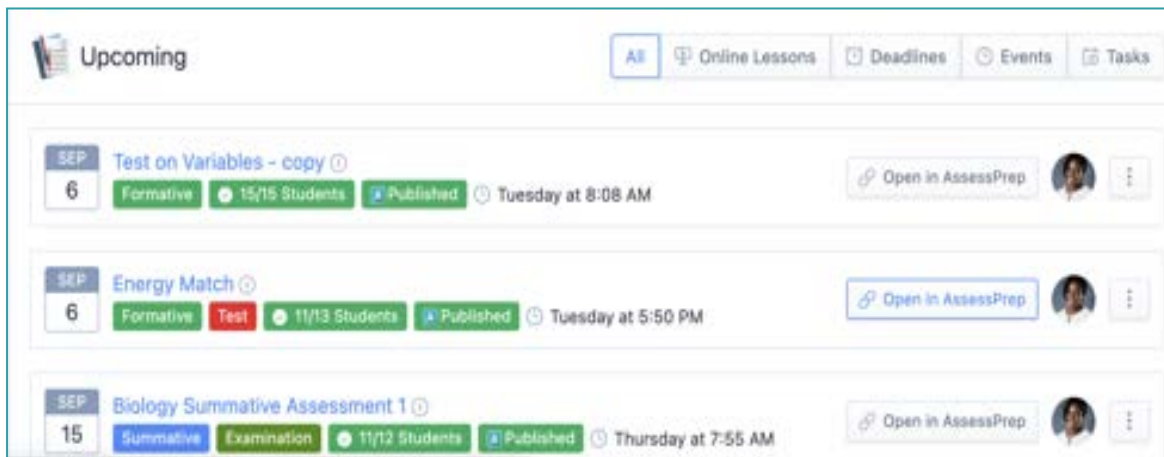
Upcoming

All | Online Lessons | Deadlines | Events | Tasks

SEP
6
Test on Variables - copy
Formative | 15/15 Students | Published | Tuesday at 8:08 AM
Open in AssessPrep

SEP
6
Energy Match
Formative | Test | 11/13 Students | Published | Tuesday at 5:50 PM
Open in AssessPrep

SEP
15
Biology Summative Assessment 1
Summative | Examination | 11/12 Students | Published | Thursday at 7:55 AM
Open in AssessPrep